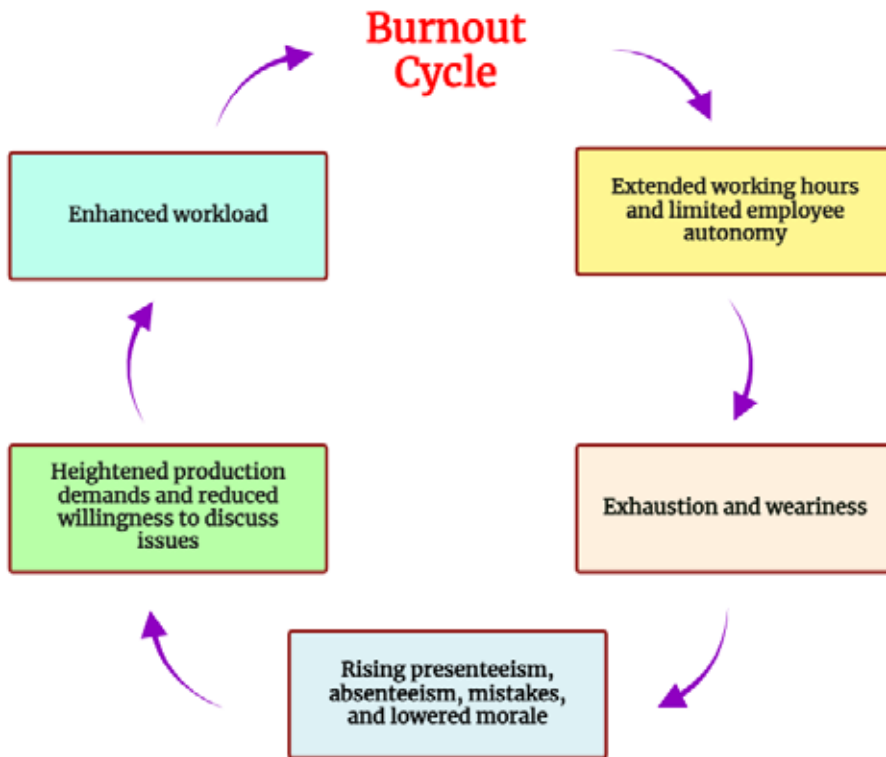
Burnout Cycle

Extended working hours and limited employee autonomy

Exhaustion and weariness

Rising presenteeism, absenteeism, mistakes, and lowered morale

Heightened production demands and reduced willingness to discuss issues

Enhanced workload